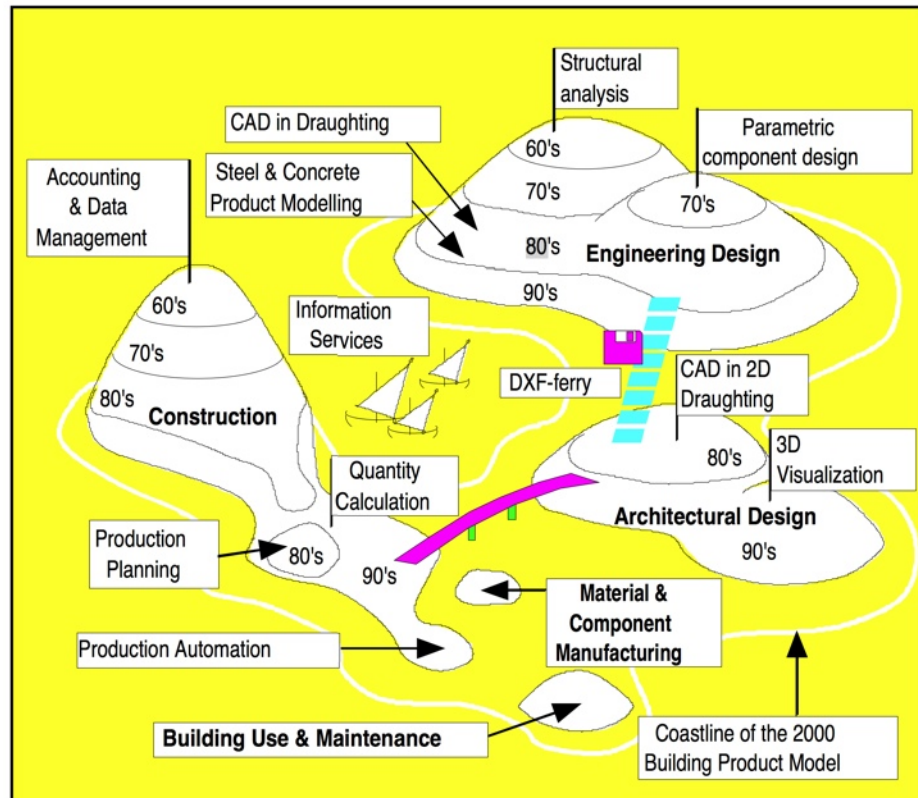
Structural analysis

CAD in Draughting

Parametric component design

Steel & Concrete Product Modelling

60's

70's

70's

80's

Engineering Design

90's

Accounting & Data Management

60's

70's

80's

Construction

Information Services

DXF-ferry

CAD in 2D Draughting

80's

3D Visualization

Quantity Calculation

Architectural Design

90's

Production Planning

80's

90's

Material & Component Manufacturing

Production Automation

Building Use & Maintenance

Coastline of the 2000 Building Product Model